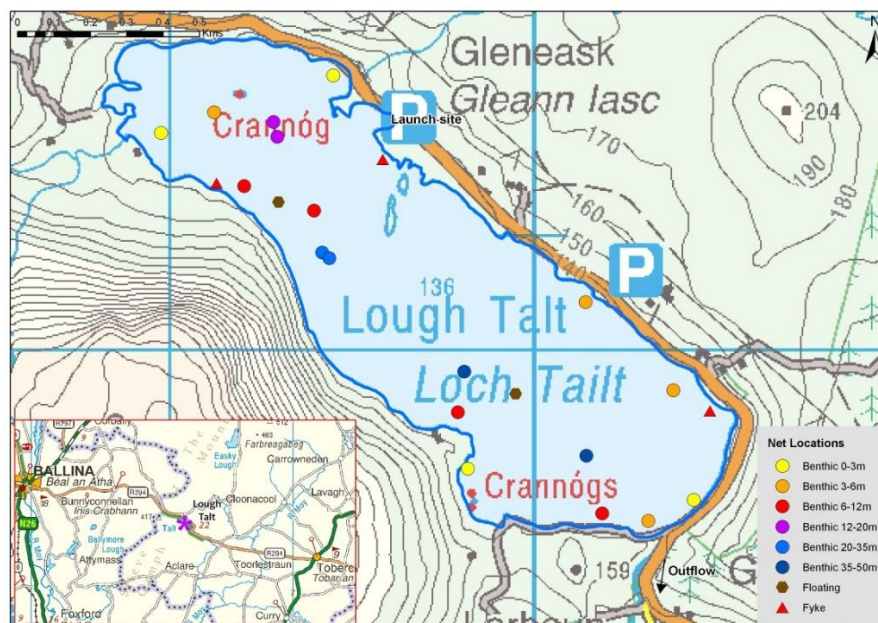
0 0.1 0.2 0.3 0.4 0.5 Kms

N

Gleneask
Gleann Iasc

204

190

180

170

160

150

140

Launch site

P

P

Crannóg

136
Lough Talt
Loch Tailt

Crannógs

159

Outflow

R297

R294

R294

BALLINA
Beal an Átha

Bunnyconnellan
Inis Crabhann

N26

Easky Lough

Farbreagagh

463

512

Carrowneden

Lough Talt

Cloonacool

Lavagh

Ballymore Lough

Attymass

Aclare

Tooriestraun

Tober
Tobar an

Foxford

Curry

Net Locations
Benthic 0-3m
Benthic 3-6m
Benthic 6-12m
Benthic 12-20m
Benthic 20-35m
Benthic 35-50m
Floating
Fyke